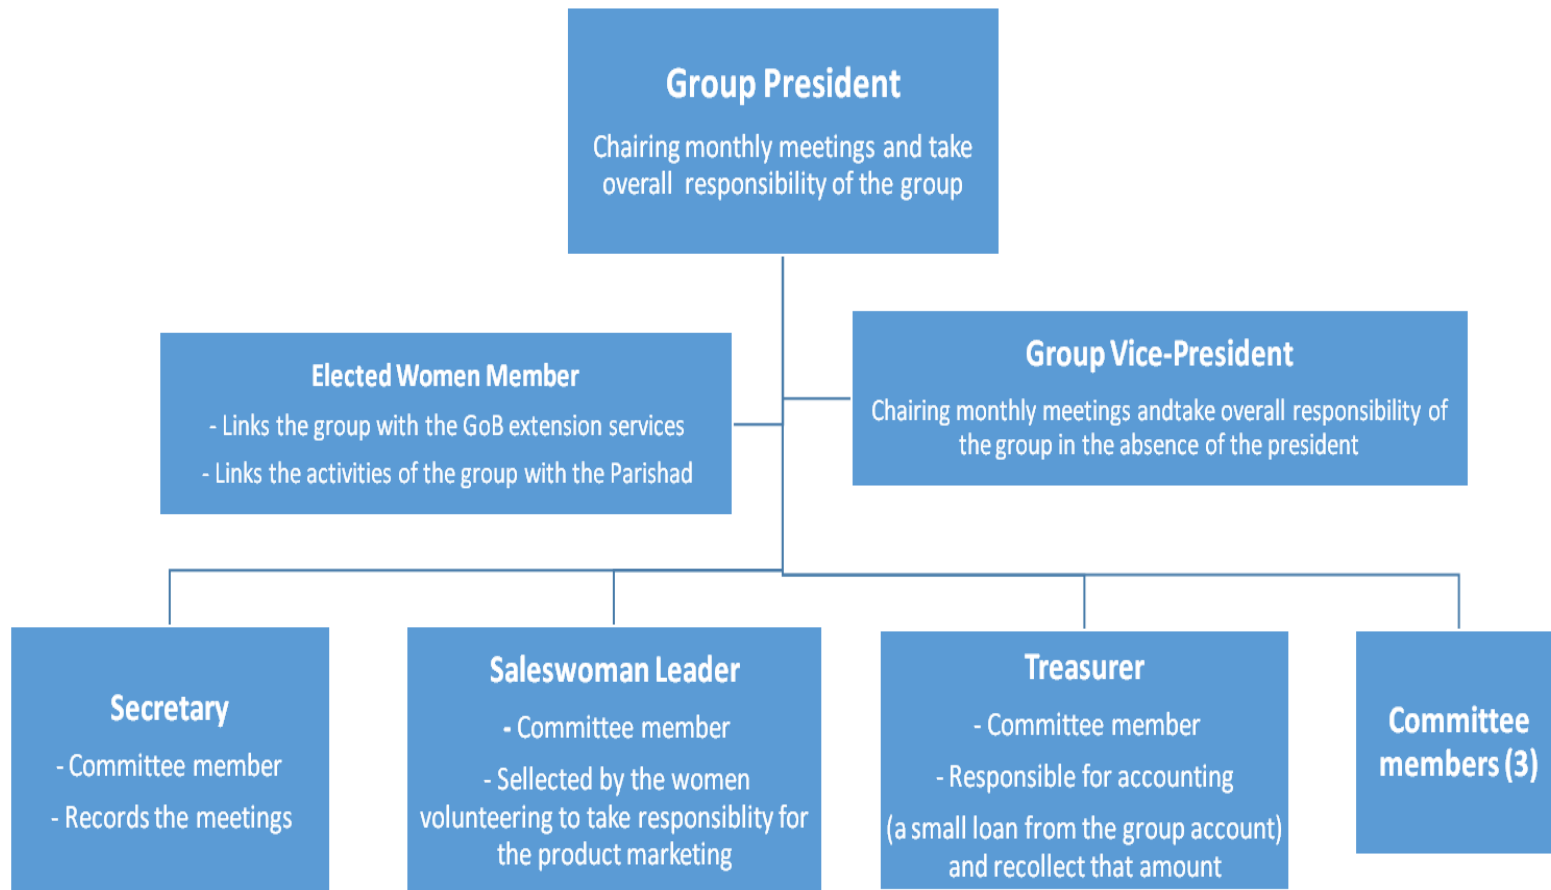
Group President

Chairing monthly meetings and take overall responsibility of the group

Elected Women Member

- Links the group with the GoB extension services

- Links the activities of the group with the Parishad

Group Vice-President

Chairing monthly meetings andtake overall responsibility of the group in the absence of the president

Secretary

- Committee member

- Records the meetings

Saleswoman Leader

- Committee member

- Sellected by the women volunteering to take responsiblity for the product marketing

Treasurer

- Committee member

- Responsible for accounting

(a small loan from the group account) and recollect that amount

Committee members (3)